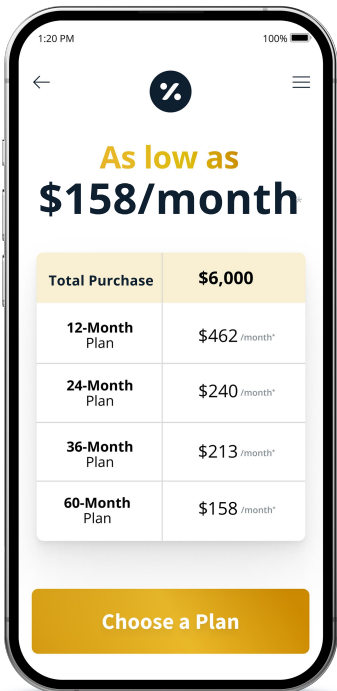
1:20 PM

100%

%

As low as

$158/month*

| Total Purchase | $6,000 |
|---|---|
| 12-Month Plan | $462 /month* |
| 24-Month Plan | $240 /month* |
| 36-Month Plan | $213 /month* |
| 60-Month Plan | $158 /month* |

Choose a Plan